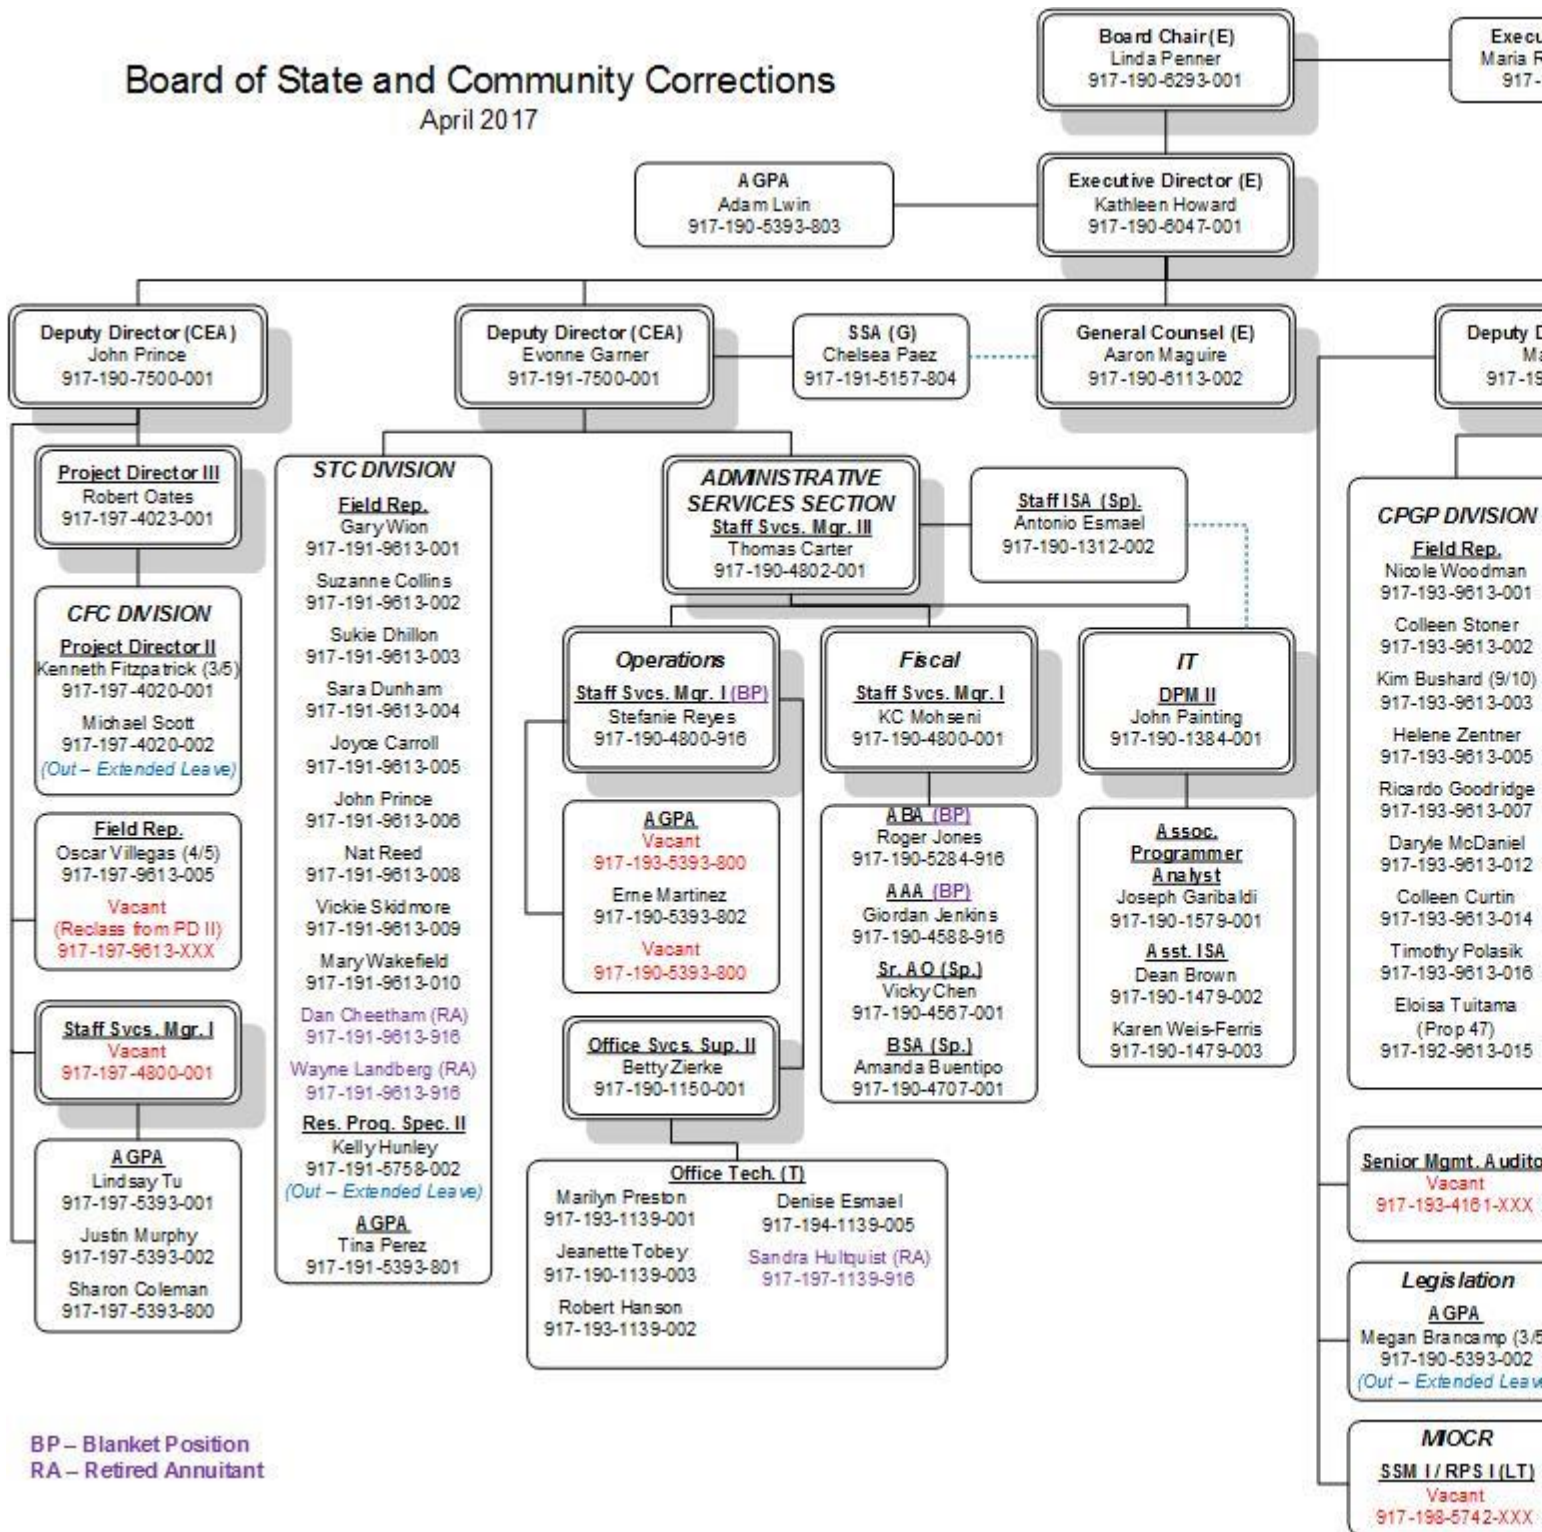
Board of State and Community Corrections
April 2017

Board Chair (E)
Linda Penner
917-190-6293-001

Execu
Maria R
917-

AGPA
Adam Lwin
917-190-5393-803

Executive Director (E)
Kathleen Howard
917-190-6047-001

Deputy Director (CEA)
John Prince
917-190-7500-001

Deputy Director (CEA)
Evonne Garner
917-191-7500-001

SSA (G)
Chelsea Paez
917-191-5157-804

General Counsel (E)
Aaron Maguire
917-190-6113-002

Deputy D
Ma
917-19

Project Director III
Robert Oates
917-197-4023-001

CFC DIVISION
Project Director II
Kenneth Fitzpatrick (3/5)
917-197-4020-001
Michael Scott
917-197-4020-002
(Out – Extended Leave)

Field Rep.
Oscar Villegas (4/5)
917-197-9613-005
Vacant
(Reclass from PD II)
917-197-9613-XXX

Staff Svcs. Mgr. I
Vacant
917-197-4800-001

AGPA
Lindsay Tu
917-197-5393-001
Justin Murphy
917-197-5393-002
Sharon Coleman
917-197-5393-800

STC DIVISION
Field Rep.
Gary Wion
917-191-9613-001
Suzanne Collins
917-191-9613-002
Sukie Dhillon
917-191-9613-003
Sara Dunham
917-191-9613-004
Joyce Carroll
917-191-9613-005
John Prince
917-191-9613-006
Nat Reed
917-191-9613-008
Vickie Skidmore
917-191-9613-009
Mary Wakefield
917-191-9613-010
Dan Cheetham (RA)
917-191-9613-916
Wayne Landberg (RA)
917-191-9613-916
Res. Prog. Spec. II
Kelly Hunley
917-191-5758-002
(Out – Extended Leave)
AGPA
Tina Perez
917-191-5393-801

ADMINISTRATIVE SERVICES SECTION
Staff Svcs. Mgr. III
Thomas Carter
917-190-4802-001

Staff ISA (Sp).
Antonio Esmael
917-190-1312-002

Operations
Staff Svcs. Mgr. I (BP)
Stefanie Reyes
917-190-4800-916

Fiscal
Staff Svcs. Mgr. I
KC Mohseni
917-190-4800-001

IT
DPM II
John Painting
917-190-1384-001

AGPA
Vacant
917-193-5393-800
Erne Martinez
917-190-5393-802
Vacant
917-190-5393-800

ABA (BP)
Roger Jones
917-190-5284-916
AAA (BP)
Giordan Jenkins
917-190-4588-916
Sr. AO (Sp.)
Vicky Chen
917-190-4567-001
BSA (Sp.)
Amanda Buentipo
917-190-4707-001

Assoc. Programmer Analyst
Joseph Garibaldi
917-190-1579-001
Asst. ISA
Dean Brown
917-190-1479-002
Karen Weis-Ferris
917-190-1479-003

Office Svcs. Sup. II
Betty Zierke
917-190-1150-001

Office Tech. (T)
Marilyn Preston
917-193-1139-001
Jeanette Tobey
917-190-1139-003
Robert Hanson
917-193-1139-002
Denise Esmael
917-194-1139-005
Sandra Hultquist (RA)
917-197-1139-916

CPGP DIVISION
Field Rep.
Nicole Woodman
917-193-9613-001
Colleen Stoner
917-193-9613-002
Kim Bushard (9/10)
917-193-9613-003
Helene Zentner
917-193-9613-005
Ricardo Goodridge
917-193-9613-007
Daryle McDaniel
917-193-9613-012
Colleen Curtin
917-193-9613-014
Timothy Polasik
917-193-9613-016
Eloisa Tuitama
(Prop 47)
917-192-9613-015

Senior Mgmt. Audito
Vacant
917-193-4161-XXX

Legislation
AGPA
Megan Brancamp (3/5
917-190-5393-002
(Out – Extended Leav

MIOCR
SSM I / RPS I (LT)
Vacant
917-198-5742-XXX

BP – Blanket Position
RA – Retired Annuitant